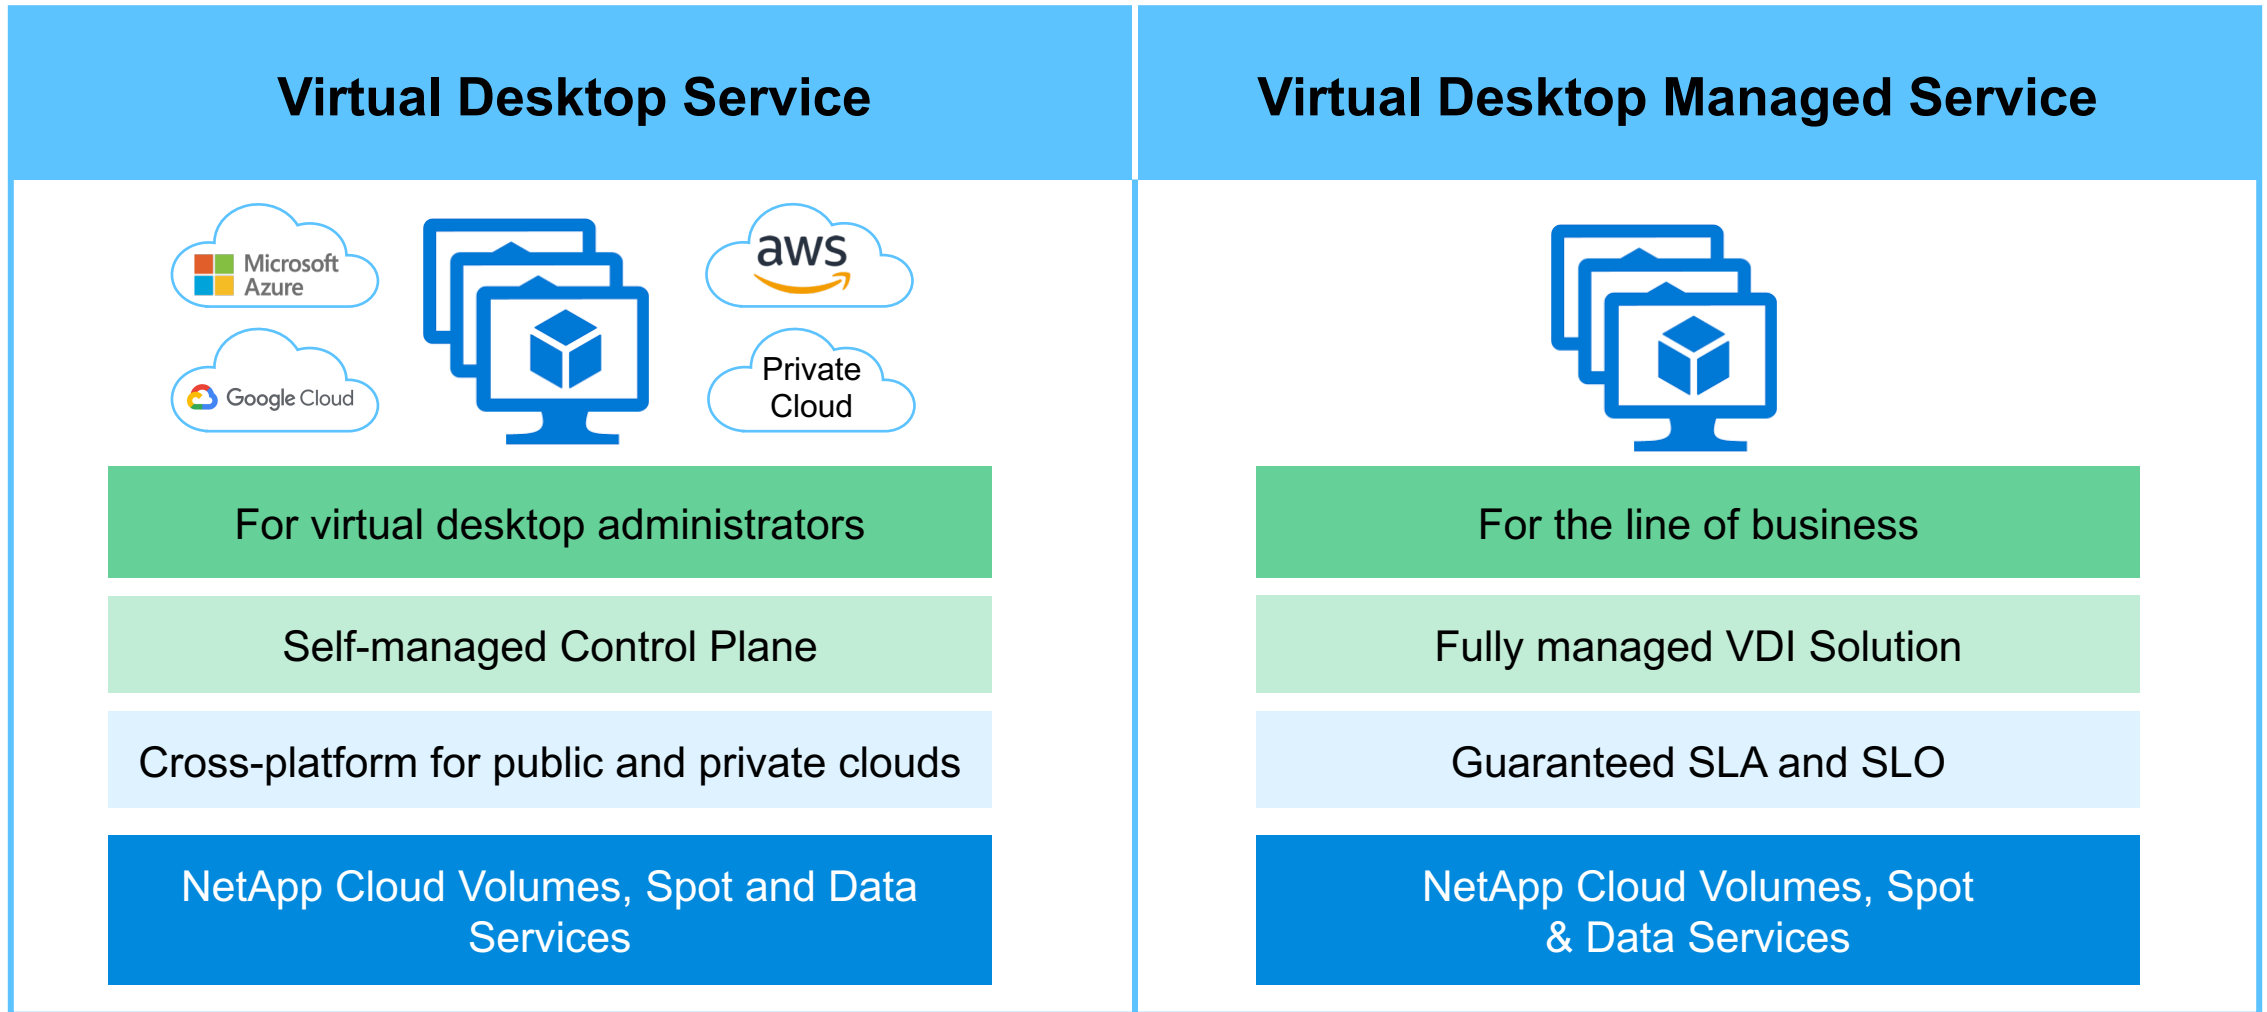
Virtual Desktop Service

Microsoft Azure

aws

Google Cloud

Private Cloud

For virtual desktop administrators

Self-managed Control Plane

Cross-platform for public and private clouds

NetApp Cloud Volumes, Spot and Data Services

Virtual Desktop Managed Service

For the line of business

Fully managed VDI Solution

Guaranteed SLA and SLO

NetApp Cloud Volumes, Spot & Data Services